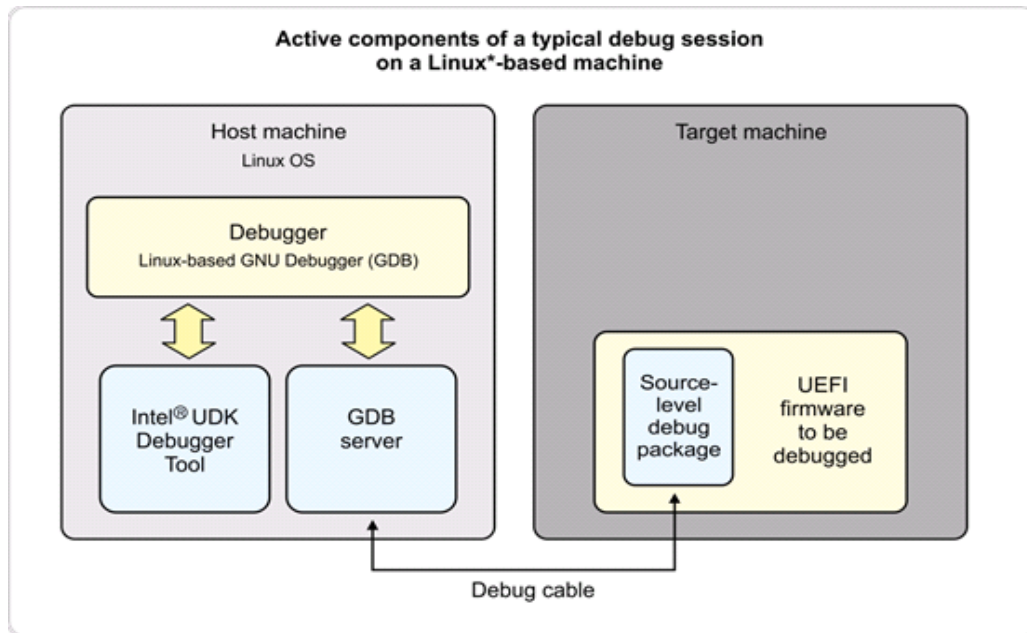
Active components of a typical debug session on a Linux*-based machine

Host machine
Linux OS

Debugger
Linux-based GNU Debugger (GDB)

Intel® UDK Debugger Tool

GDB server

Target machine

Source-level debug package

UEFI firmware to be debugged

Debug cable